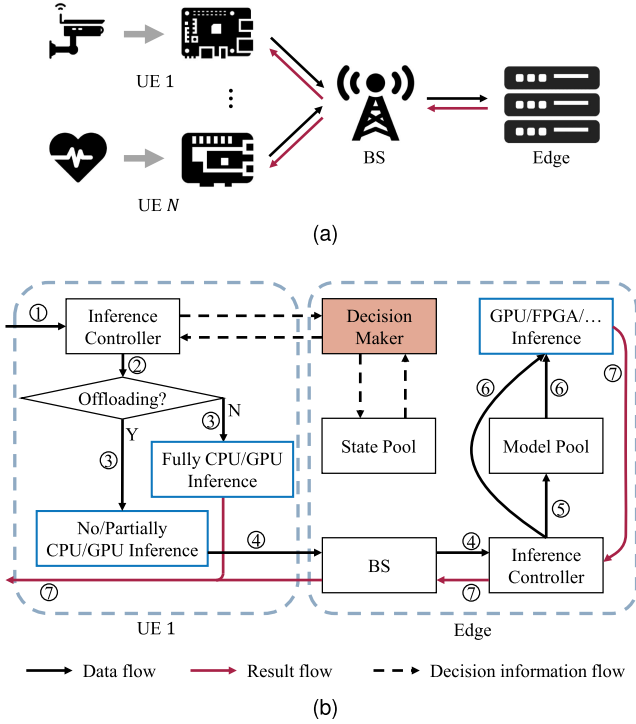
UE 1

⋮

UE $N$

BS

Edge

(a)

①

Inference Controller

②

Offloading?

N

③

Y

③

Fully CPU/GPU Inference

No/Partially CPU/GPU Inference

④

⑦

UE 1

Decision Maker

State Pool

GPU/FPGA/… Inference

⑥

⑥

⑦

Model Pool

⑤

BS

④

Inference Controller

⑦

Edge

Data flow

Result flow

Decision information flow

(b)